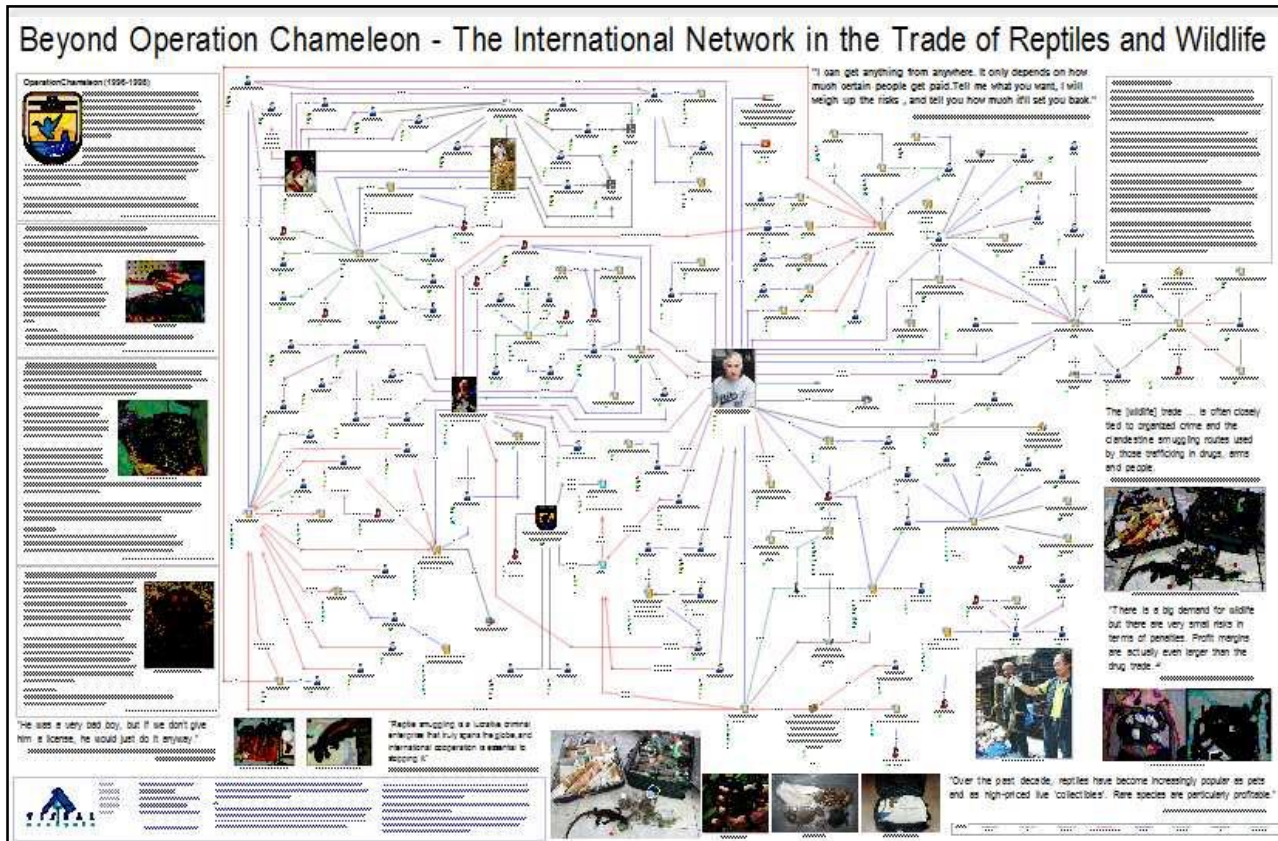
Beyond Operation Chameleon - The International Network in the Trade of Reptiles and Wildlife

OperationChameleon (1996-1998)

"I can get anything from anywhere. It only depends on how much certain people get paid. Tell me what you want, I will weigh up the risks , and tell you how much it'll set you back."

The [wildlife] trade ... is often closely tied to organized crime and the clandestine smuggling routes used by those trafficking in drugs, arms and people.

"There is a big demand for wildlife but there are very small risks in terms of penalties. Profit margins are actually even larger than the drug trade."

"He was a very bad boy, but if we don't give him a license, he would just do it anyway."

"Reptile smuggling is a lucrative criminal enterprise that truly spans the globe, and international cooperation is essential to stopping it."

"Over the past decade, reptiles have become increasingly popular as pets and as high-priced live 'collectibles'. Rare species are particularly profitable."

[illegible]